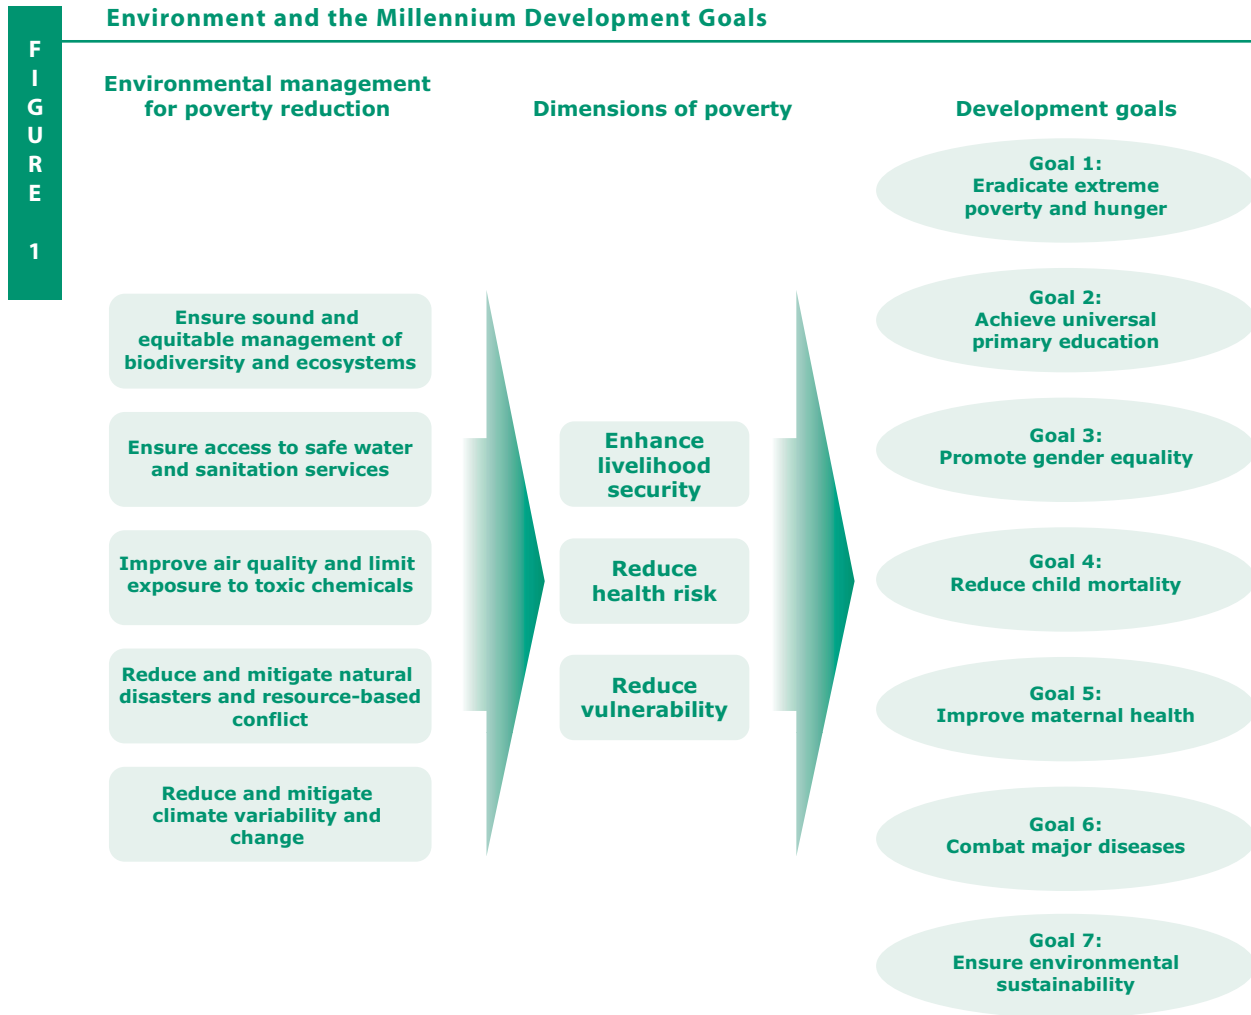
FIGURE 1

Environment and the Millennium Development Goals

Environmental management for poverty reduction

Dimensions of poverty

Development goals

Ensure sound and equitable management of biodiversity and ecosystems

Ensure access to safe water and sanitation services

Improve air quality and limit exposure to toxic chemicals

Reduce and mitigate natural disasters and resource-based conflict

Reduce and mitigate climate variability and change

Enhance livelihood security

Reduce health risk

Reduce vulnerability

Goal 1: Eradicate extreme poverty and hunger

Goal 2: Achieve universal primary education

Goal 3: Promote gender equality

Goal 4: Reduce child mortality

Goal 5: Improve maternal health

Goal 6: Combat major diseases

Goal 7: Ensure environmental sustainability